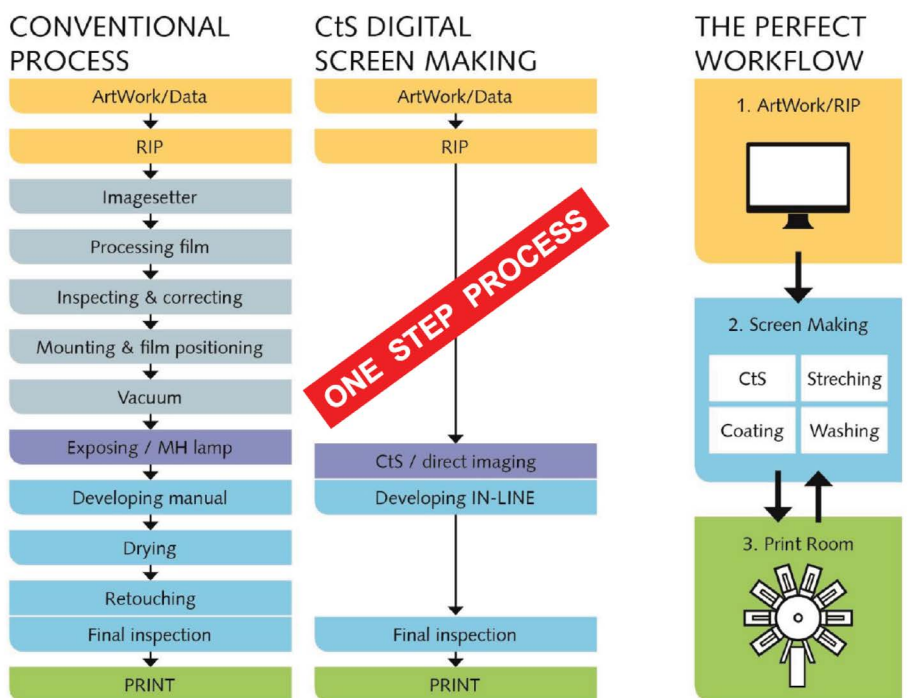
CONVENTIONAL PROCESS

ArtWork/Data

RIP

Imagesetter

Processing film

Inspecting & correcting

Mounting & film positioning

Vacuum

Exposing / MH lamp

Developing manual

Drying

Retouching

Final inspection

PRINT

CtS DIGITAL SCREEN MAKING

ArtWork/Data

RIP

ONE STEP PROCESS

CtS / direct imaging

Developing IN-LINE

Final inspection

PRINT

THE PERFECT WORKFLOW

1. ArtWork/RIP

2. Screen Making

CtS

Streching

Coating

Washing

3. Print Room